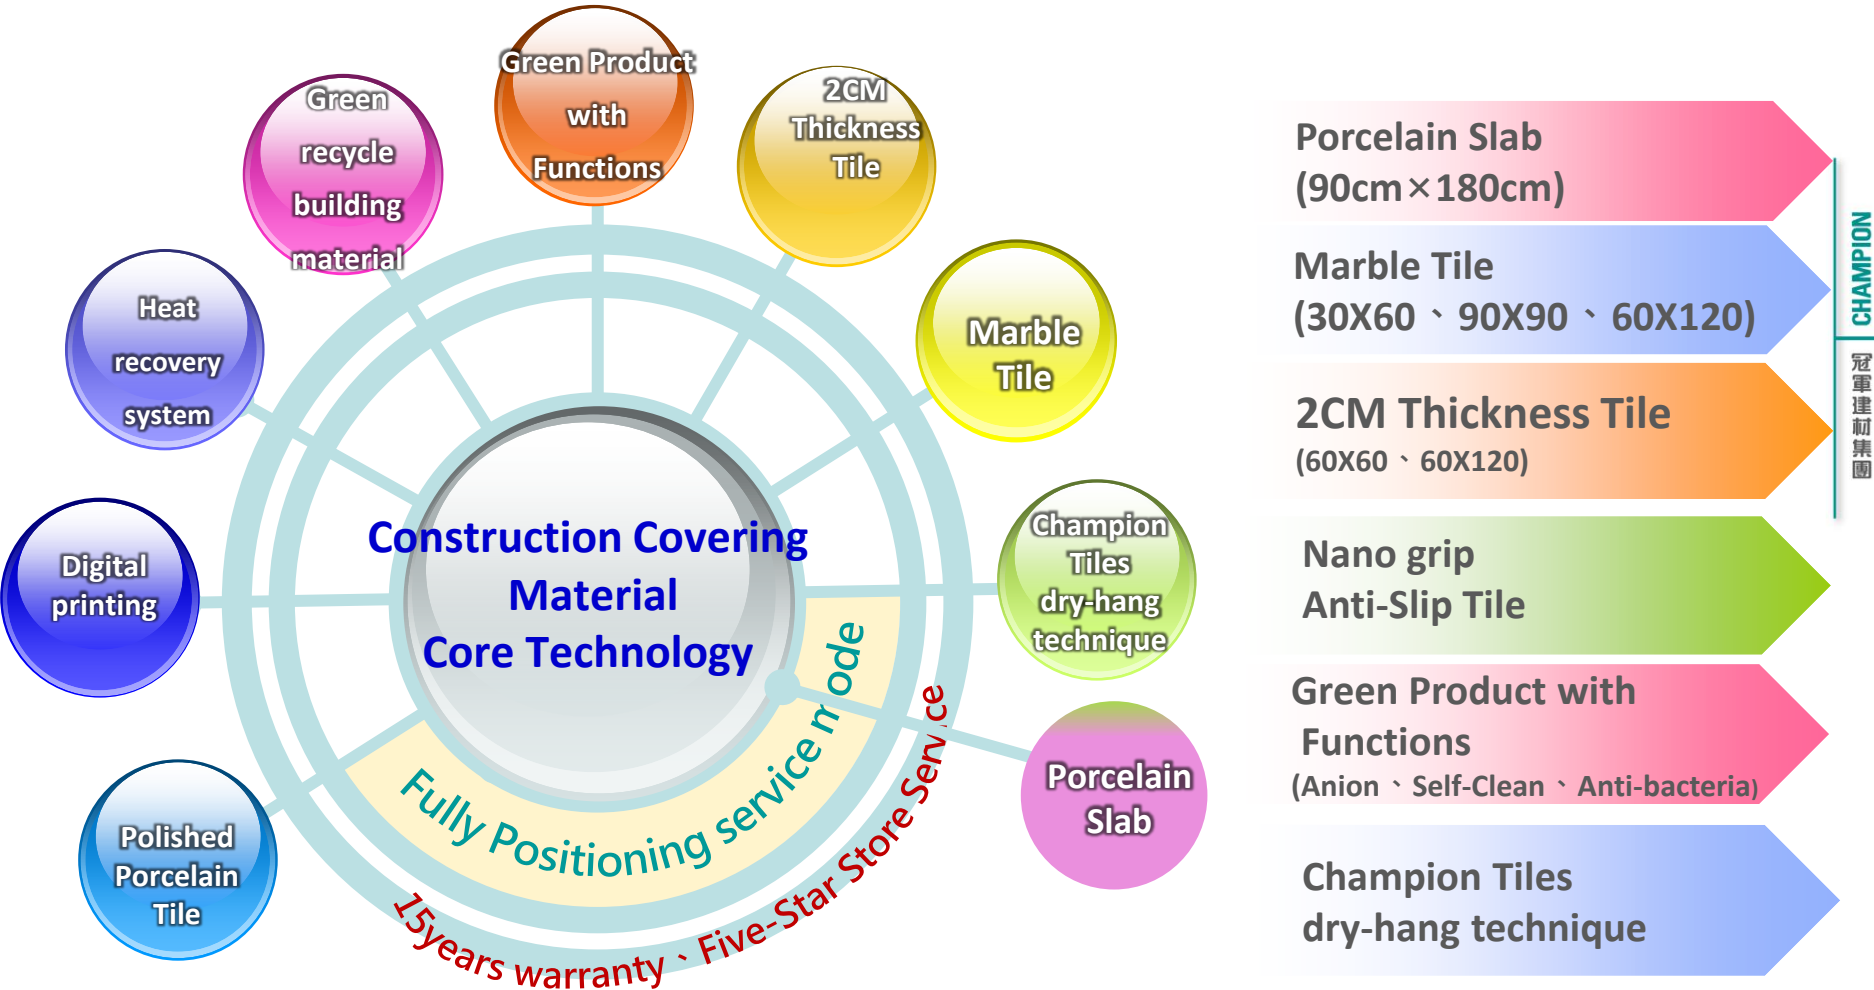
Green Product with Functions

Green recycle building material

2CM Thickness Tile

Heat recovery system

Marble Tile

Digital printing

Construction Covering Material Core Technology

Champion Tiles dry-hang technique

Fully Positioning service mode

Porcelain Slab

Polished Porcelain Tile

15years warranty、Five-Star Store Service

Porcelain Slab (90cm×180cm)

Marble Tile (30X60、90X90、60X120)

2CM Thickness Tile (60X60、60X120)

Nano grip Anti-Slip Tile

Green Product with Functions (Anion、Self-Clean、Anti-bacteria)

Champion Tiles dry-hang technique

CHAMPION 冠軍建材集團